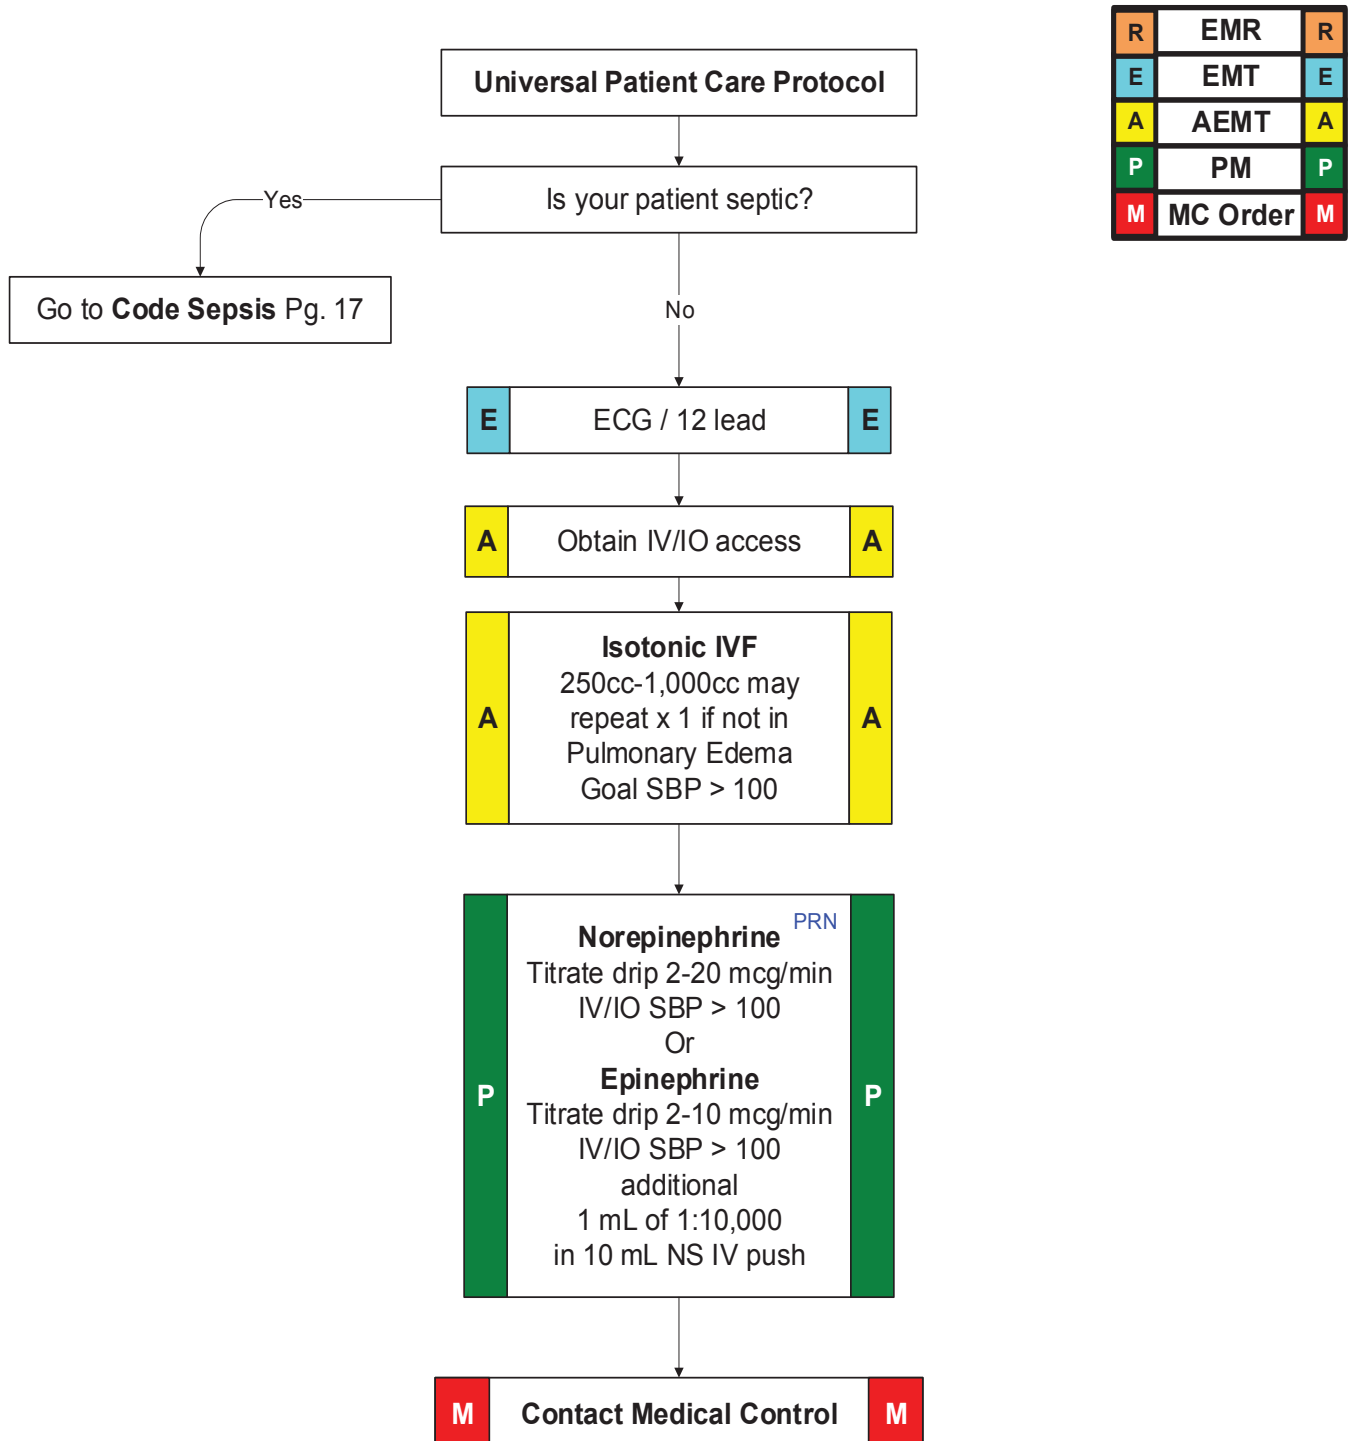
| R | EMR | R |
|---|---|---|
| E | EMT | E |
| A | AEMT | A |
| P | PM | P |
| M | MC Order | M |

Universal Patient Care Protocol

Is your patient septic?

Yes

Go to Code Sepsis Pg. 17

No

E ECG / 12 lead E

A Obtain IV/IO access A

A Isotonic IVF 250cc-1,000cc may repeat x 1 if not in Pulmonary Edema Goal SBP > 100 A

P PRN Norepinephrine Titrate drip 2-20 mcg/min IV/IO SBP > 100 Or Epinephrine Titrate drip 2-10 mcg/min IV/IO SBP > 100 additional 1 mL of 1:10,000 in 10 mL NS IV push P

M Contact Medical Control M